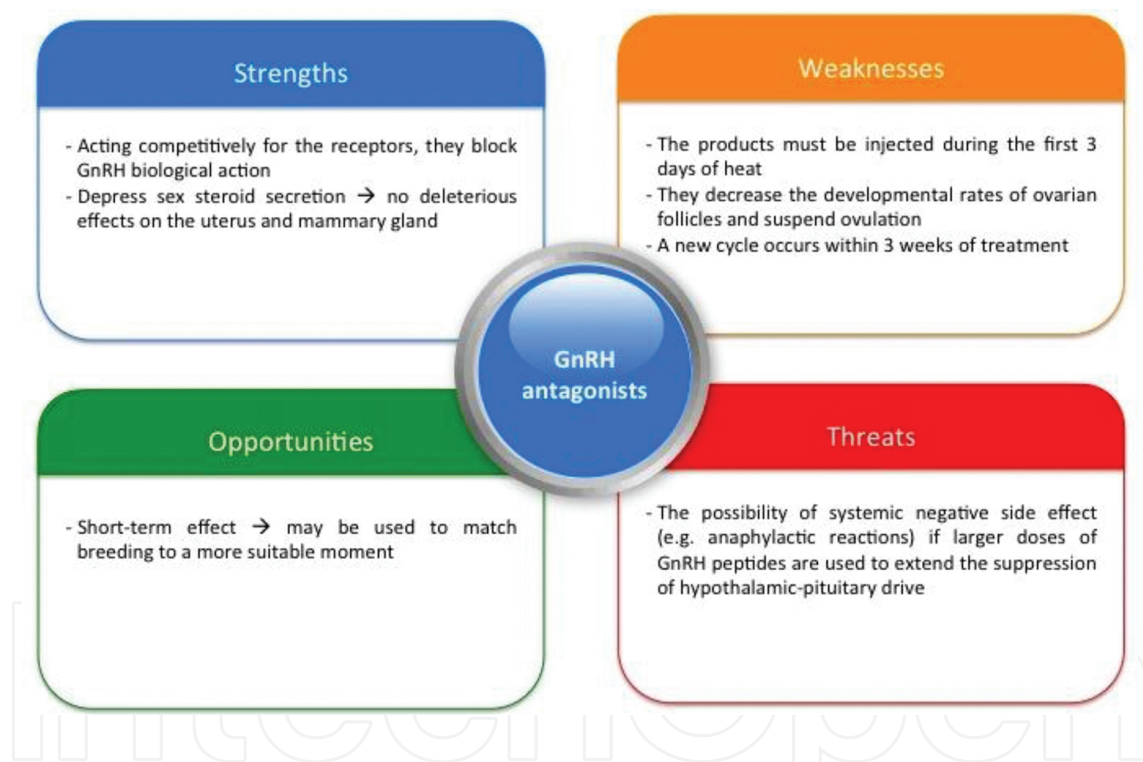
Strengths

- Acting competitively for the receptors, they block GnRH biological action
- Depress sex steroid secretion → no deleterious effects on the uterus and mammary gland

Weaknesses

- The products must be injected during the first 3 days of heat
- They decrease the developmental rates of ovarian follicles and suspend ovulation
- A new cycle occurs within 3 weeks of treatment

GnRH antagonists

Opportunities

- Short-term effect → may be used to match breeding to a more suitable moment

Threats

- The possibility of systemic negative side effect (e.g. anaphylactic reactions) if larger doses of GnRH peptides are used to extend the suppression of hypothalamic-pituitary drive

IntechOpen